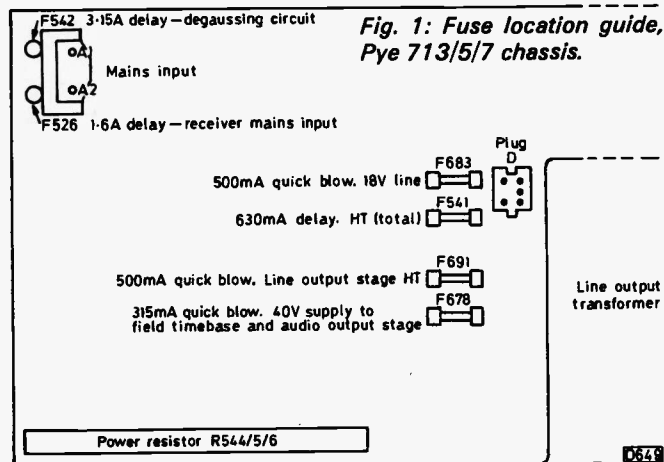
Fig. 1: Fuse location guide, Pye 713/5/7 chassis.

F542 3·15A delay—degaussing circuit

A1

A2

Mains input

F526 1·6A delay—receiver mains input

Plug D

F683

500mA quick blow. 18V line

F541

630mA delay. HT (total)

F691

500mA quick blow. Line output stage HT

F678

315mA quick blow. 40V supply to field timebase and audio output stage

Line output transformer

Power resistor R544/5/6

D649